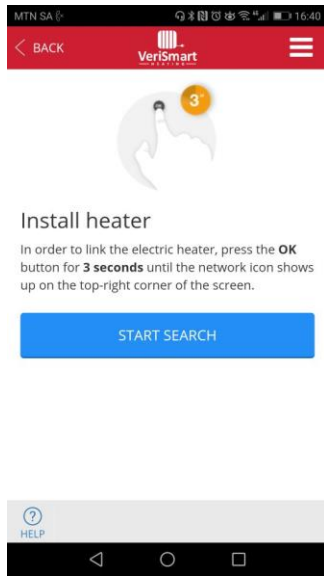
MTN SA 16:40

BACK

VeriSmart

3"

Install heater

In order to link the electric heater, press the **OK** button for **3 seconds** until the network icon shows up on the top-right corner of the screen.

START SEARCH

?
HELP